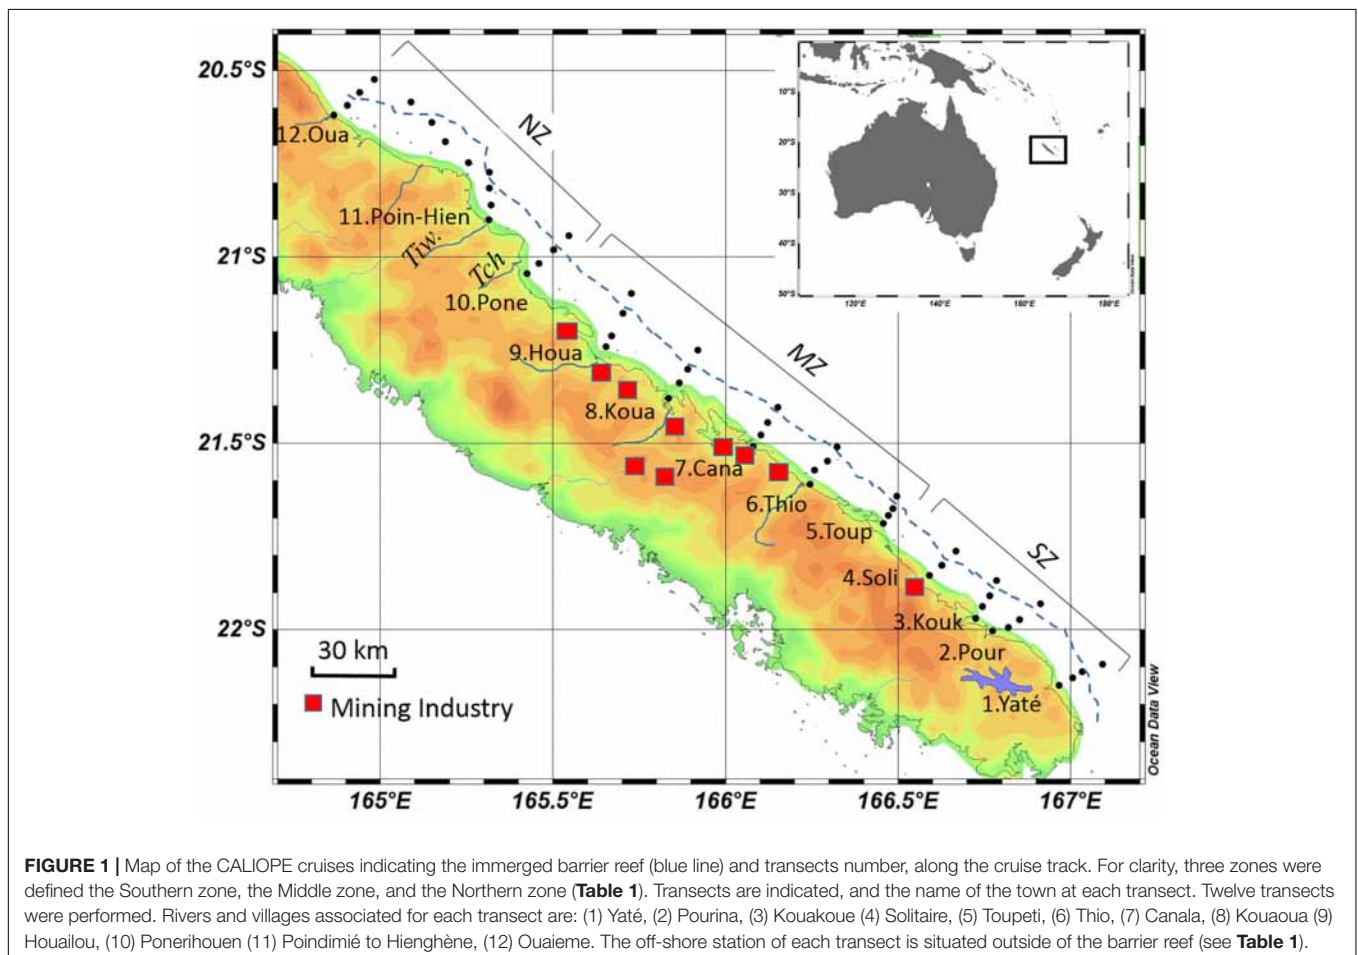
20.5°S
21°S
21.5°S
22°S
165°E
165.5°E
166°E
166.5°E
167°E

NZ
MZ
SZ

12.Oua
11.Poin-Hien
Tiw.
Tch
10.Pone
9.Houa
8.Koua
7.Cana
6.Thio
5.Toup
4.Soli
3.Kouk
2.Pour
1.Yaté

30 km
Mining Industry

Ocean Data View

10°S
20°S
30°S
40°S
50°S
120°E
140°E
160°E
180°E

**FIGURE 1 |** Map of the CALIOPE cruises indicating the immerged barrier reef (blue line) and transects number, along the cruise track. For clarity, three zones were defined the Southern zone, the Middle zone, and the Northern zone (**Table 1**). Transects are indicated, and the name of the town at each transect. Twelve transects were performed. Rivers and villages associated for each transect are: (1) Yaté, (2) Pourina, (3) Kouakoue (4) Solitaire, (5) Toupeti, (6) Thio, (7) Canala, (8) Kouaoua (9) Houailou, (10) Ponerihouen (11) Poindimié to Hienghène, (12) Ouaieme. The off-shore station of each transect is situated outside of the barrier reef (see **Table 1**).